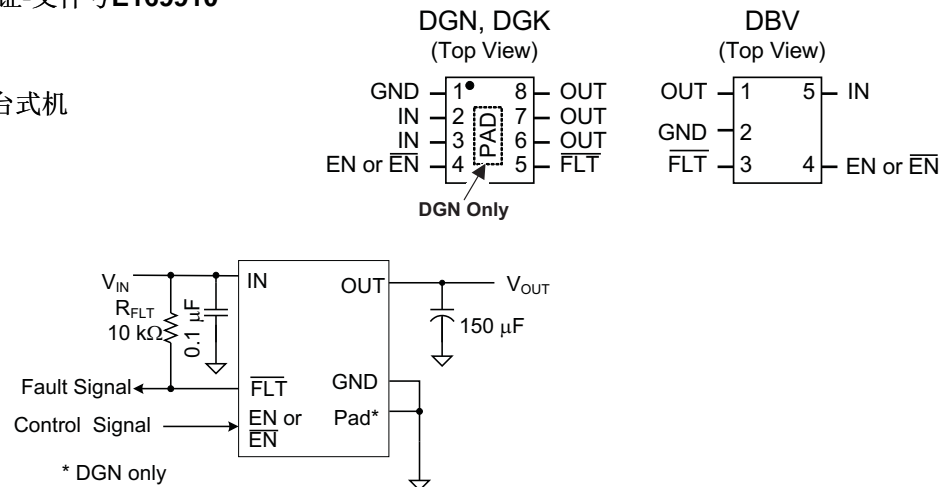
证-文件号E169910

台式机

DGN, DGK
(Top View)

GND 1 8 OUT
IN 2 7 OUT
IN 3 6 OUT
EN or $\overline{EN}$ 4 5 $\overline{FLT}$
PAD
DGN Only

DBV
(Top View)

OUT 1 5 IN
GND 2
$\overline{FLT}$ 3 4 EN or $\overline{EN}$

$V_{IN}$
$R_{FLT}$
10 kΩ
0.1 μF
Fault Signal
Control Signal
IN
$\overline{FLT}$
EN or $\overline{EN}$
OUT
GND
Pad*
$V_{OUT}$
150 μF
* DGN only